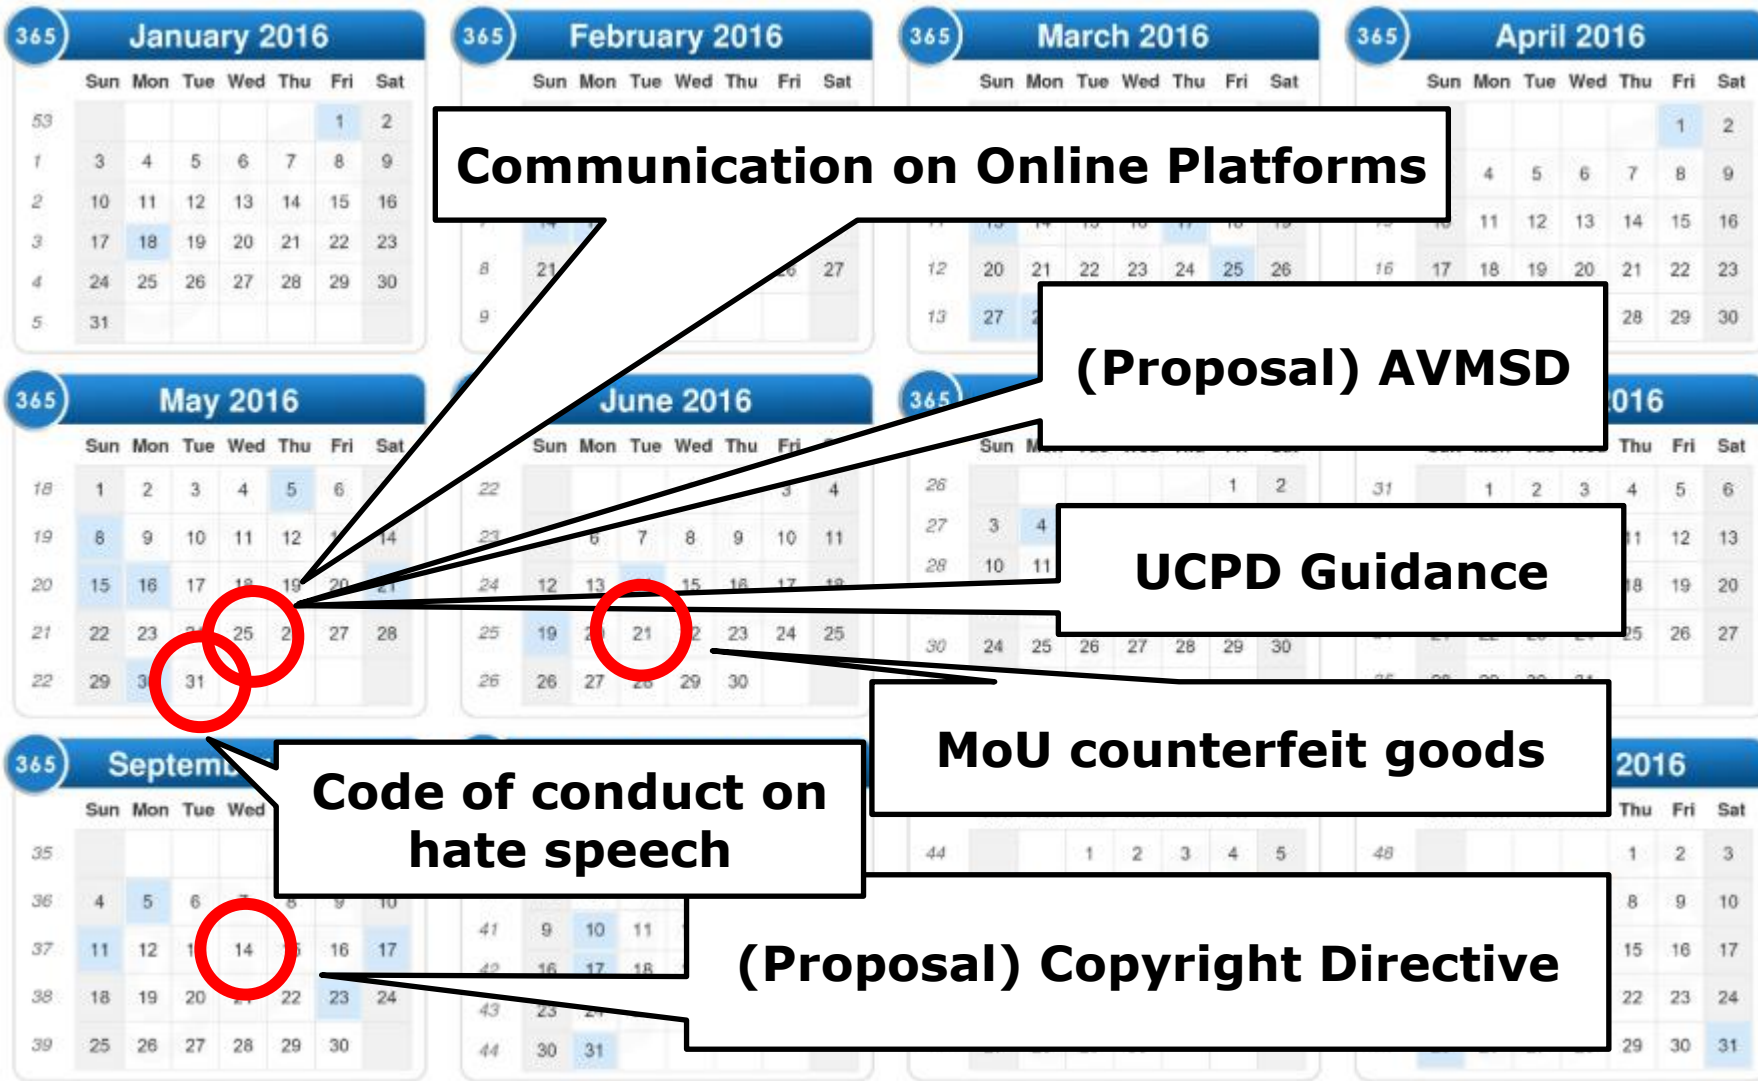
365 January 2016

| | Sun | Mon | Tue | Wed | Thu | Fri | Sat |
|---|---|---|---|---|---|---|---|
| 53 | | | | | | 1 | 2 |
| 1 | 3 | 4 | 5 | 6 | 7 | 8 | 9 |
| 2 | 10 | 11 | 12 | 13 | 14 | 15 | 16 |
| 3 | 17 | 18 | 19 | 20 | 21 | 22 | 23 |
| 4 | 24 | 25 | 26 | 27 | 28 | 29 | 30 |
| 5 | 31 | | | | | | |

365 February 2016

Sun Mon Tue Wed Thu Fri Sat

8 21 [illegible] 27
9

365 March 2016

Sun Mon Tue Wed Thu Fri Sat

12 20 21 22 23 24 25 26
13 27 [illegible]

365 April 2016

Sun Mon Tue Wed Thu Fri Sat

1 2
4 5 6 7 8 9
11 12 13 14 15 16
16 17 18 19 20 21 22 23
28 29 30

Communication on Online Platforms

(Proposal) AVMSD

365 May 2016

| | Sun | Mon | Tue | Wed | Thu | Fri | Sat |
|---|---|---|---|---|---|---|---|
| 18 | 1 | 2 | 3 | 4 | 5 | 6 | |
| 19 | 8 | 9 | 10 | 11 | 12 | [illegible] | 14 |
| 20 | 15 | 16 | 17 | 18 | 19 | 20 | 21 |
| 21 | 22 | 23 | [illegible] | 25 | 2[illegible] | 27 | 28 |
| 22 | 29 | 3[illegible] | 31 | | | | |

365 June 2016

Sun Mon Tue Wed Thu Fri

22 3 4
23 6 7 8 9 10 11
24 12 13 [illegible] 15 16 17 18
25 19 2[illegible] 21 2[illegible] 23 24 25
26 26 27 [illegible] 29 30

365 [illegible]016

Sun M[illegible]

26 1 2
27 3 4
28 10 11
30 24 25 26 27 28 29 30

Thu Fri Sat
31 1 2 3 4 5 6
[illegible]1 12 13
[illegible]8 19 20
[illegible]5 26 27

UCPD Guidance

MoU counterfeit goods

365 Septem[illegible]

Sun Mon Tue Wed

35
36 4 5 6 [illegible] 8 9 10
37 11 12 1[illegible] 14 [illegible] 16 17
38 18 19 20 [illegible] 22 23 24
39 25 26 27 28 29 30

Code of conduct on hate speech

44 1 2 3 4 5
41 9 10 11
42 16 17 18
43 23 24
44 30 31

2016
Thu Fri Sat
48 1 2 3
8 9 10
15 16 17
22 23 24
29 30 31

(Proposal) Copyright Directive